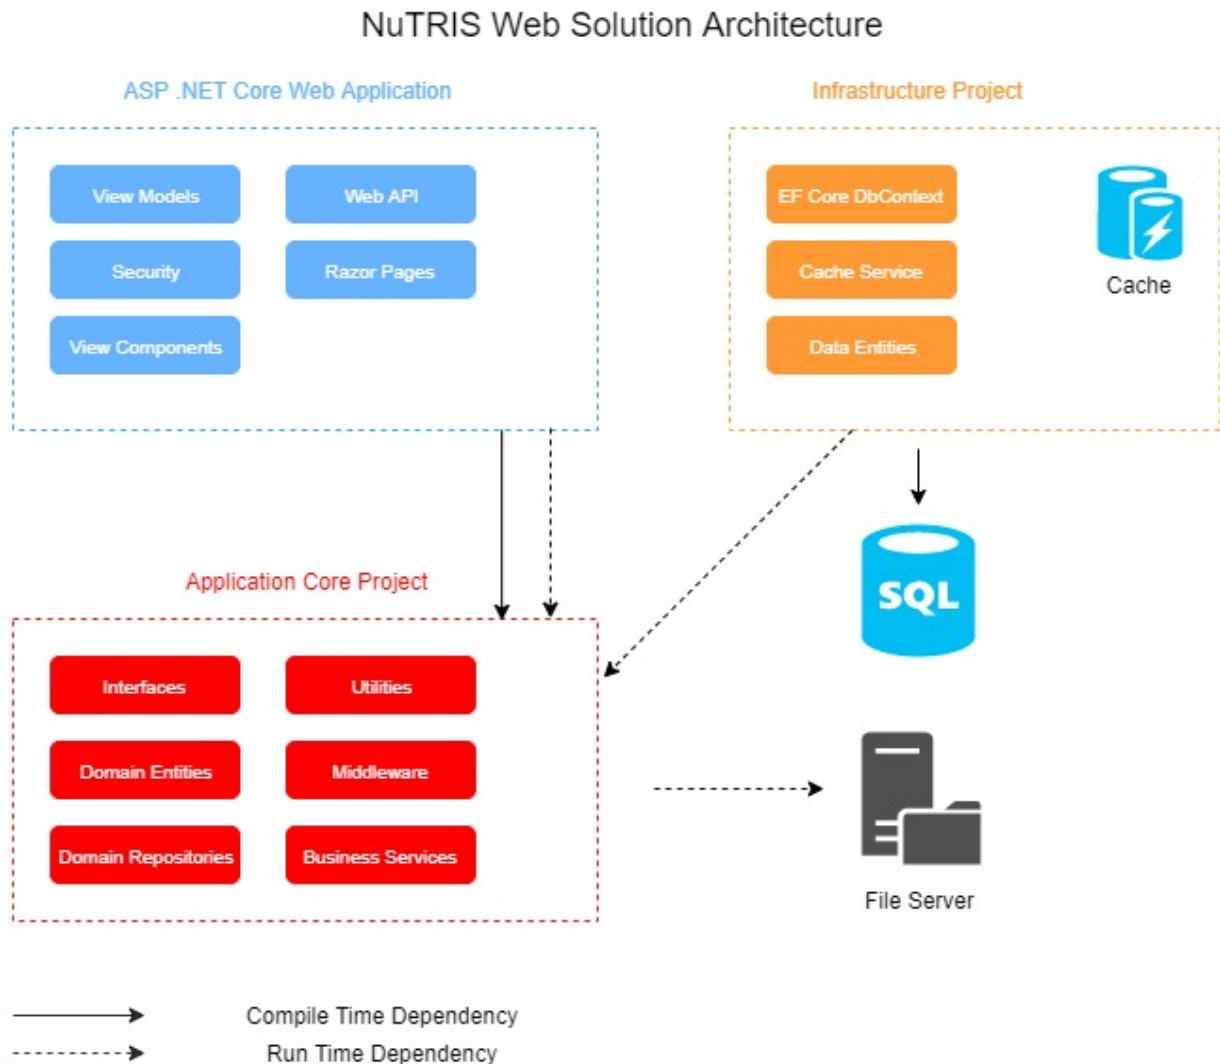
NuTRIS Web Solution Architecture

ASP .NET Core Web Application

View Models

Web API

Security

Razor Pages

View Components

Infrastructure Project

EF Core DbContext

Cache Service

Data Entities

Cache

SQL

Application Core Project

Interfaces

Utilities

Domain Entities

Middleware

Domain Repositories

Business Services

File Server

Compile Time Dependency

Run Time Dependency